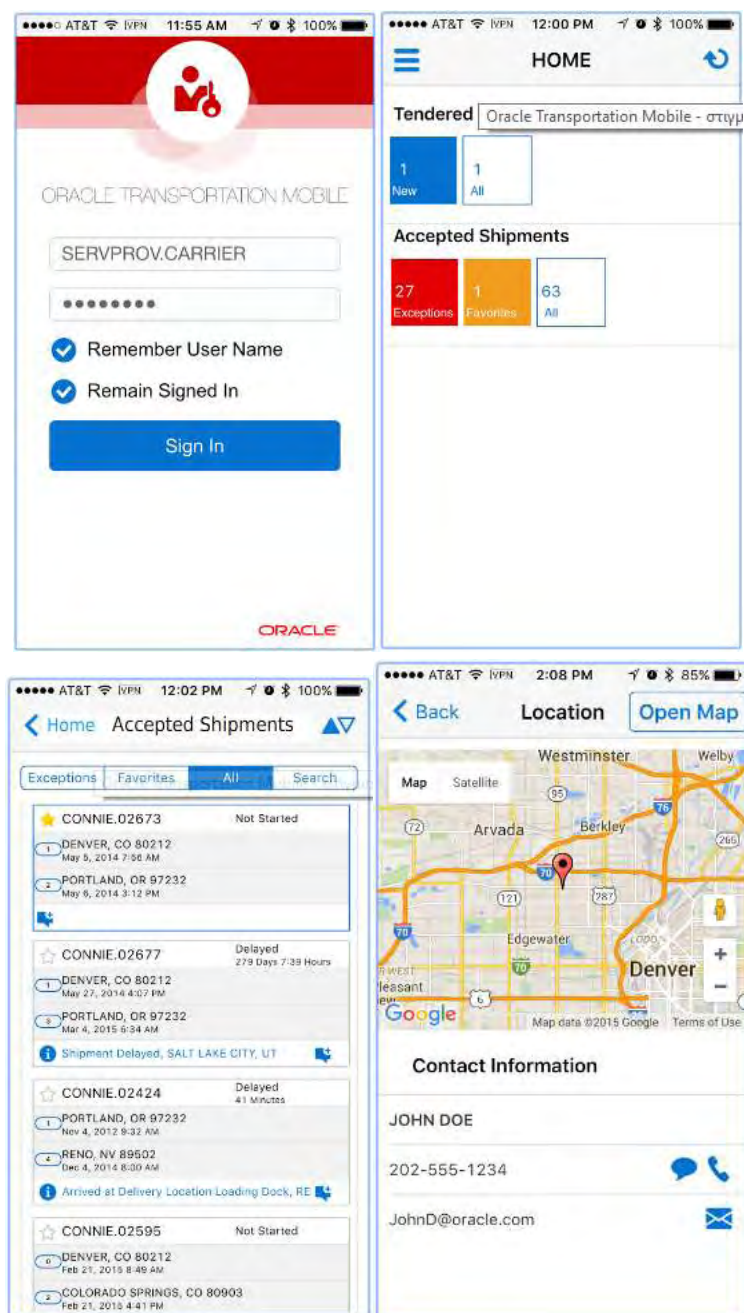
●●●●○ AT&T VPN 11:55 AM 100%

ORACLE TRANSPORTATION MOBILE

SERVPROV.CARRIER

••••••••

Remember User Name

Remain Signed In

Sign In

ORACLE

●●●●● AT&T VPN 12:00 PM 100%

HOME

Tendered

Oracle Transportation Mobile - στιγμ

1 New

1 All

Accepted Shipments

27 Exceptions

1 Favorites

63 All

●●●●● AT&T VPN 12:02 PM 100%

Home Accepted Shipments

Exceptions Favorites All Search

CONNIE.02673 Not Started

1 DENVER, CO 80212 May 5, 2014 7:56 AM

2 PORTLAND, OR 97232 May 6, 2014 3:12 PM

CONNIE.02677 Delayed 279 Days 7:39 Hours

1 DENVER, CO 80212 May 27, 2014 4:07 PM

2 PORTLAND, OR 97232 Mar 4, 2015 6:34 AM

Shipment Delayed, SALT LAKE CITY, UT

CONNIE.02424 Delayed 41 Minutes

1 PORTLAND, OR 97232 Nov 4, 2012 9:32 AM

4 RENO, NV 89502 Dec 4, 2014 8:00 AM

Arrived at Delivery Location Loading Dock, RE

CONNIE.02595 Not Started

0 DENVER, CO 80212 Feb 21, 2015 8:49 AM

2 COLORADO SPRINGS, CO 80903 Feb 21, 2015 4:41 PM

●●●●● AT&T VPN 2:08 PM 85%

Back Location Open Map

Map Satellite

Westminster Welby 95 72 Arvada Berkley 76 265 70 121 287 70 Edgewater 70 Denver 6 leasant

Google Map data ©2015 Google Terms of Use

Contact Information

JOHN DOE

202-555-1234

JohnD@oracle.com